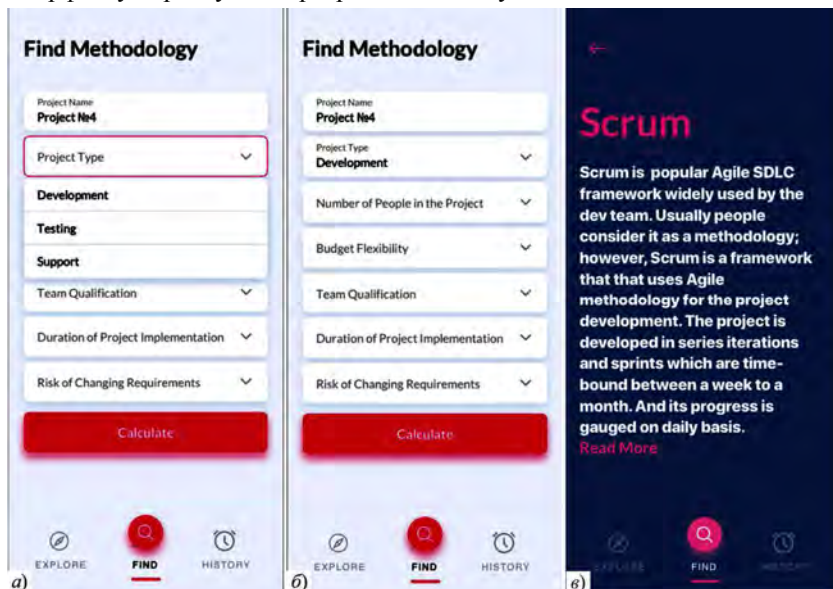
Find Methodology

Project Name
Project №4

Project Type

Development

Testing

Support

Team Qualification

Duration of Project Implementation

Risk of Changing Requirements

Calculate

EXPLORE FIND HISTORY

а)

Find Methodology

Project Name
Project №4

Project Type
Development

Number of People in the Project

Budget Flexibility

Team Qualification

Duration of Project Implementation

Risk of Changing Requirements

Calculate

EXPLORE FIND HISTORY

б)

←

Scrum

Scrum is popular Agile SDLC framework widely used by the dev team. Usually people consider it as a methodology; however, Scrum is a framework that that uses Agile methodology for the project development. The project is developed in series iterations and sprints which are time-bound between a week to a month. And its progress is gauged on daily basis.
Read More

EXPLORE FIND HISTORY

в)